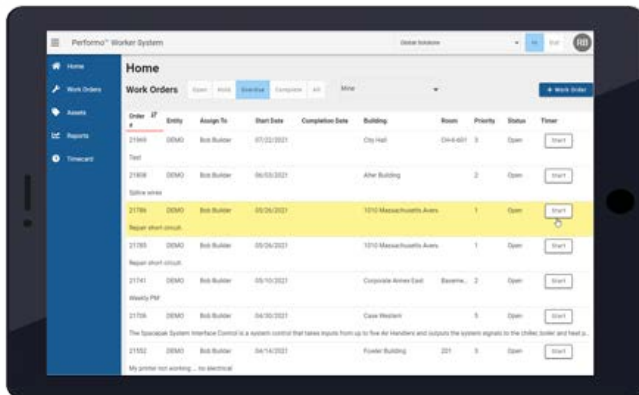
Performo™ Worker System

Global Solutions

RB

Home

Work Orders

Assets

Reports

Timecard

Home

Work Orders

Open Hold Overdue Complete All

Mine

+ Work Order

| Order # | Entity | Assign To | Start Date | Completion Date | Building | Room | Priority | Status | Timer |
|---|---|---|---|---|---|---|---|---|---|
| 21969 | DEMO | Bob Builder | 07/22/2021 | | City Hall | CH-0-601 | 3 | Open | Start |
| Test | | | | | | | | | |
| 21808 | DEMO | Bob Builder | 06/03/2021 | | Alter Building | | 2 | Open | Start |
| Splice wires | | | | | | | | | |
| 21786 | DEMO | Bob Builder | 05/26/2021 | | 1010 Massachusetts Aven | | 1 | Open | Start |
| Repair short circuit | | | | | | | | | |
| 21785 | DEMO | Bob Builder | 05/26/2021 | | 1010 Massachusetts Aven | | 1 | Open | Start |
| Repair short circuit | | | | | | | | | |
| 21741 | DEMO | Bob Builder | 05/10/2021 | | Corporate Annex East | Baseme... | 2 | Open | Start |
| Weekly PM | | | | | | | | | |
| 21706 | DEMO | Bob Builder | 04/30/2021 | | Case Western | | 5 | Open | Start |
| The Spacepak System Interface Control is a system control that takes inputs from up to five Air Handlers and outputs the system signals to the chiller, boiler and heat p... | | | | | | | | | |
| 21552 | DEMO | Bob Builder | 04/14/2021 | | Fowler Building | 201 | 5 | Open | Start |
| My printer not working .... no electrical | | | | | | | | | |